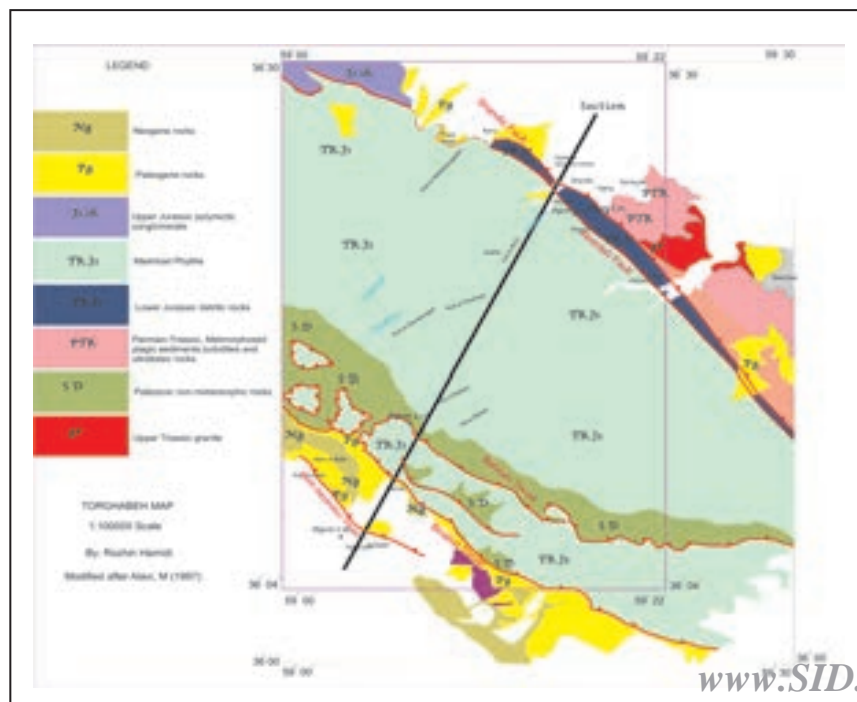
LEGEND

Ng
Neogene rocks

Pg
Paleogene rocks

J₃-K
Upper Jurassic polymictic conglomerate

TR.J₁
Mashhad Phyllite

Lower Jurassic diabasic rocks

PTR
Permian-Triassic, Metamorphosed pelagic sediments,turbidites and ultrabasic rocks

S-D
Paleozoic non-metamorphic rocks

Upper Triassic granite

TORGHABEH MAP
1:100000 Scale
By: Roshan Hamidi
Modified after Alavi, M (1997)

59 00
59 22
59 30
36 30
36 04
36 00

Section

J₃-K
Pg
TR.J₁
TR.J₁
TR.J₁
TR.J₁
TR.J₁
PTR
Pg
S-D
S-D
Ng
Pg
S-D
S-D
TR.J₁
Ng
Pg

www.SID.